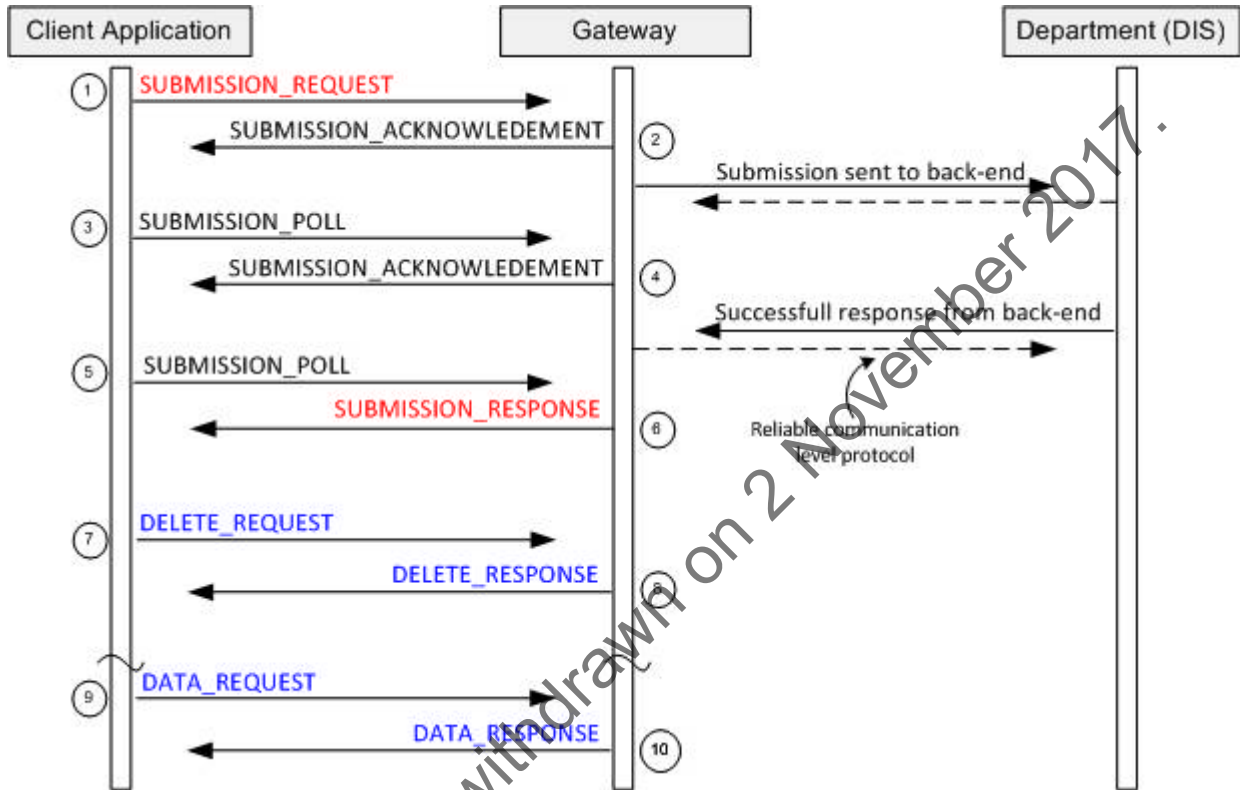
Client Application

Gateway

Department (DIS)

1
SUBMISSION_REQUEST

SUBMISSION_ACKNOWLEDEMENT
2

Submission sent to back-end

3
SUBMISSION_POLL

SUBMISSION_ACKNOWLEDEMENT
4

Successfull response from back-end

5
SUBMISSION_POLL

SUBMISSION_RESPONSE
6

Reliable communication level protocol

7
DELETE_REQUEST

DELETE_RESPONSE
8

9
DATA_REQUEST

DATA_RESPONSE
10

Withdrawn on 2 November 2017.